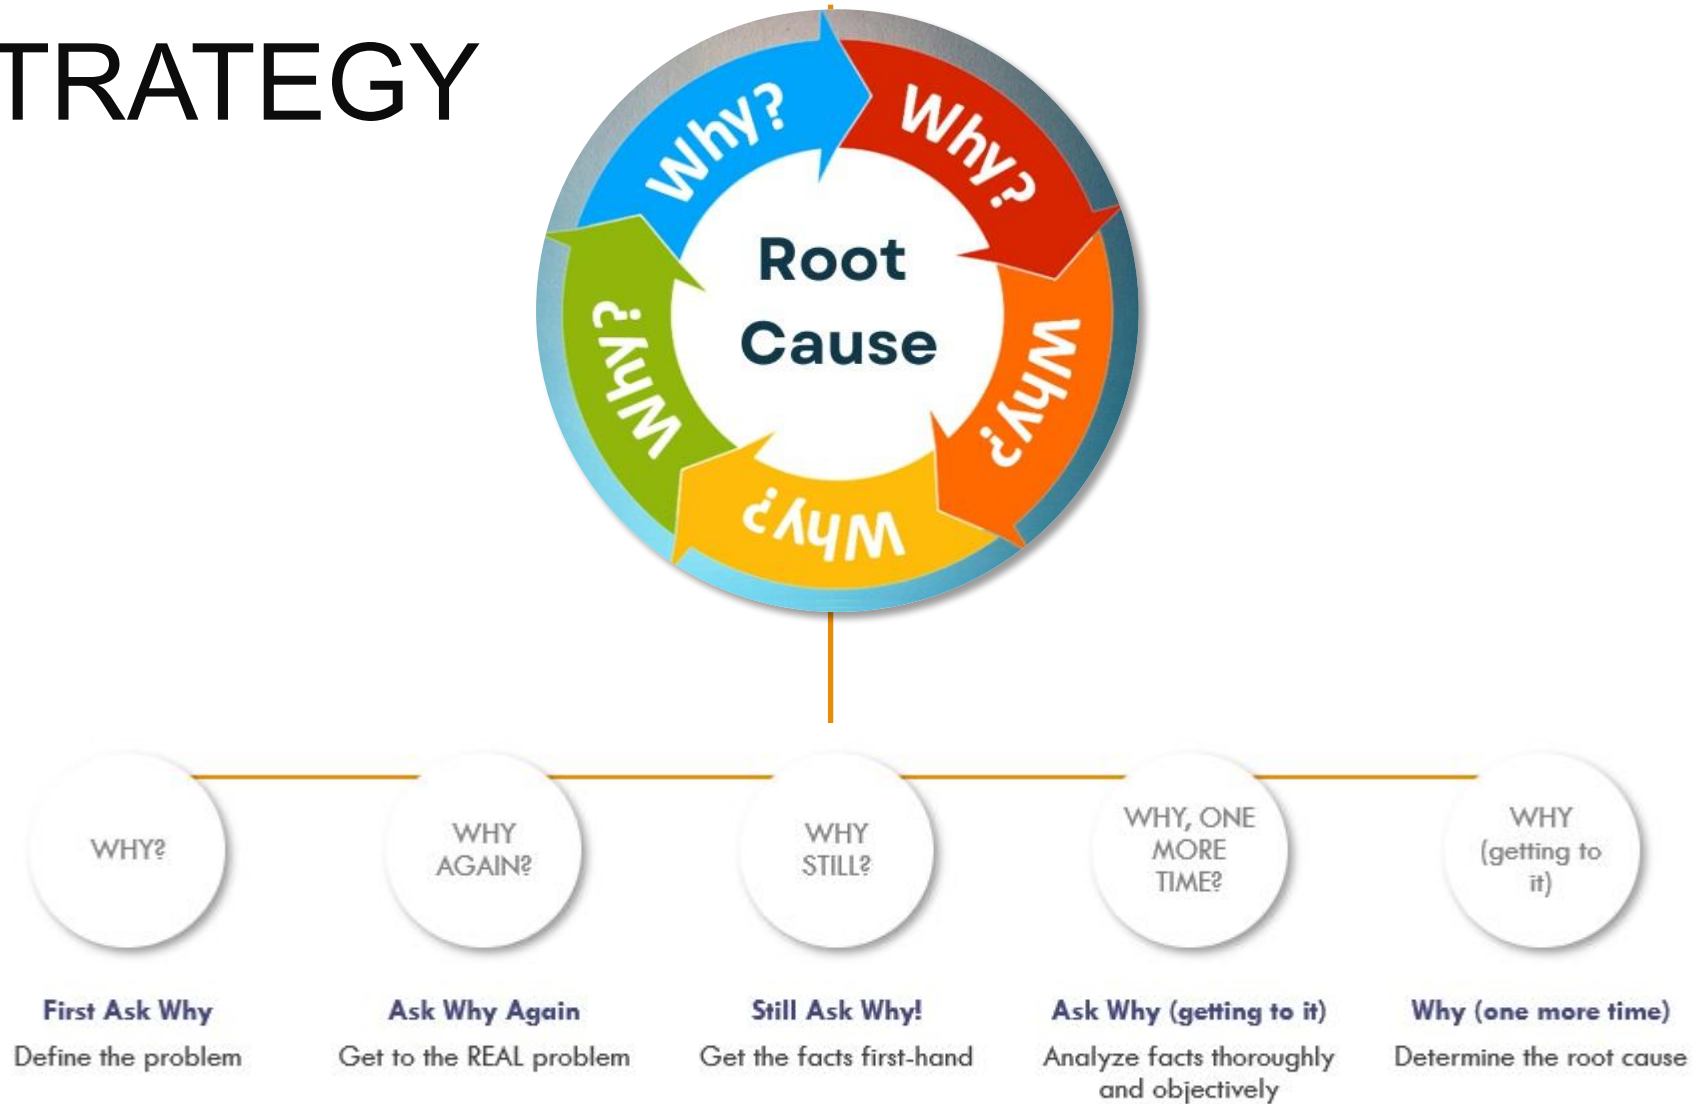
TRATEGY

Why?
Why?
Why?
Why?
Why?
Root Cause

WHY?
WHY AGAIN?
WHY STILL?
WHY, ONE MORE TIME?
WHY (getting to it)

First Ask Why
Define the problem

Ask Why Again
Get to the REAL problem

Still Ask Why!
Get the facts first-hand

Ask Why (getting to it)
Analyze facts thoroughly and objectively

Why (one more time)
Determine the root cause